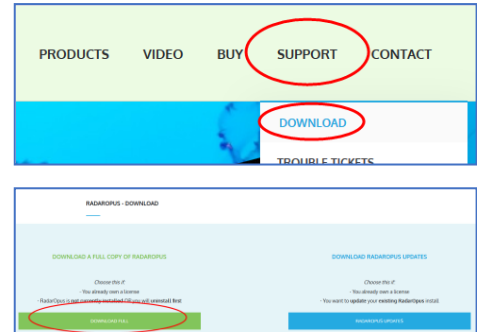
PRODUCTS VIDEO BUY SUPPORT CONTACT

DOWNLOAD

TROUBLE TICKETS

RADAROPUS - DOWNLOAD

DOWNLOAD A FULL COPY OF RADAROPUS

Choose this if:
- You already own a license
- RadarOpus is not currently installed (till you will uninstall) first

DOWNLOAD FULL

DOWNLOAD RADAROPUS UPDATES

Choose this if:
- You already own a license
- You want to update your existing RadarOpus install.

RADAROPUS UPDATES